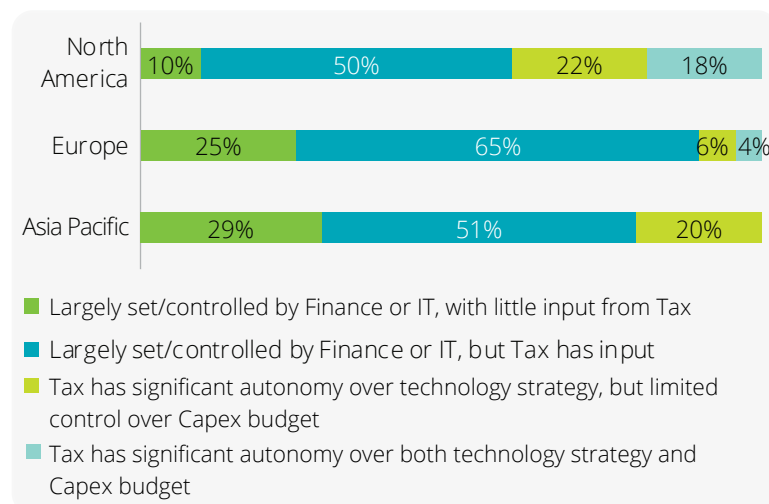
North America
10%
50%
22%
18%

Europe
25%
65%
6%
4%

Asia Pacific
29%
51%
20%

Largely set/controlled by Finance or IT, with little input from Tax

Largely set/controlled by Finance or IT, but Tax has input

Tax has significant autonomy over technology strategy, but limited control over Capex budget

Tax has significant autonomy over both technology strategy and Capex budget